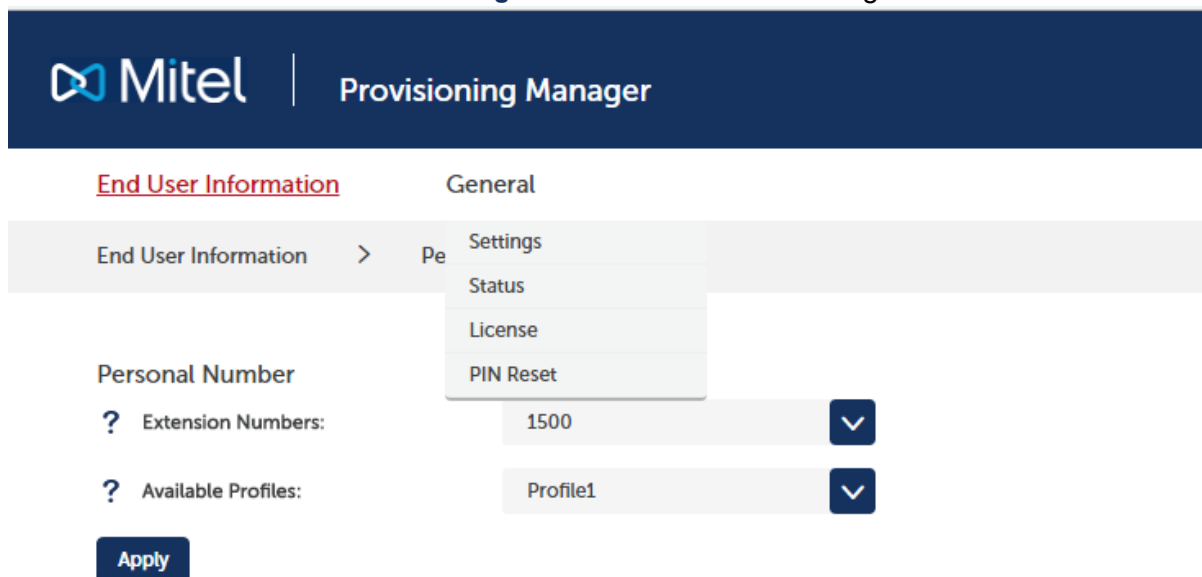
Mitel | Provisioning Manager

End User Information General

End User Information > Pe

Settings
Status
License
PIN Reset

Personal Number

? Extension Numbers: 1500

? Available Profiles: Profile1

Apply